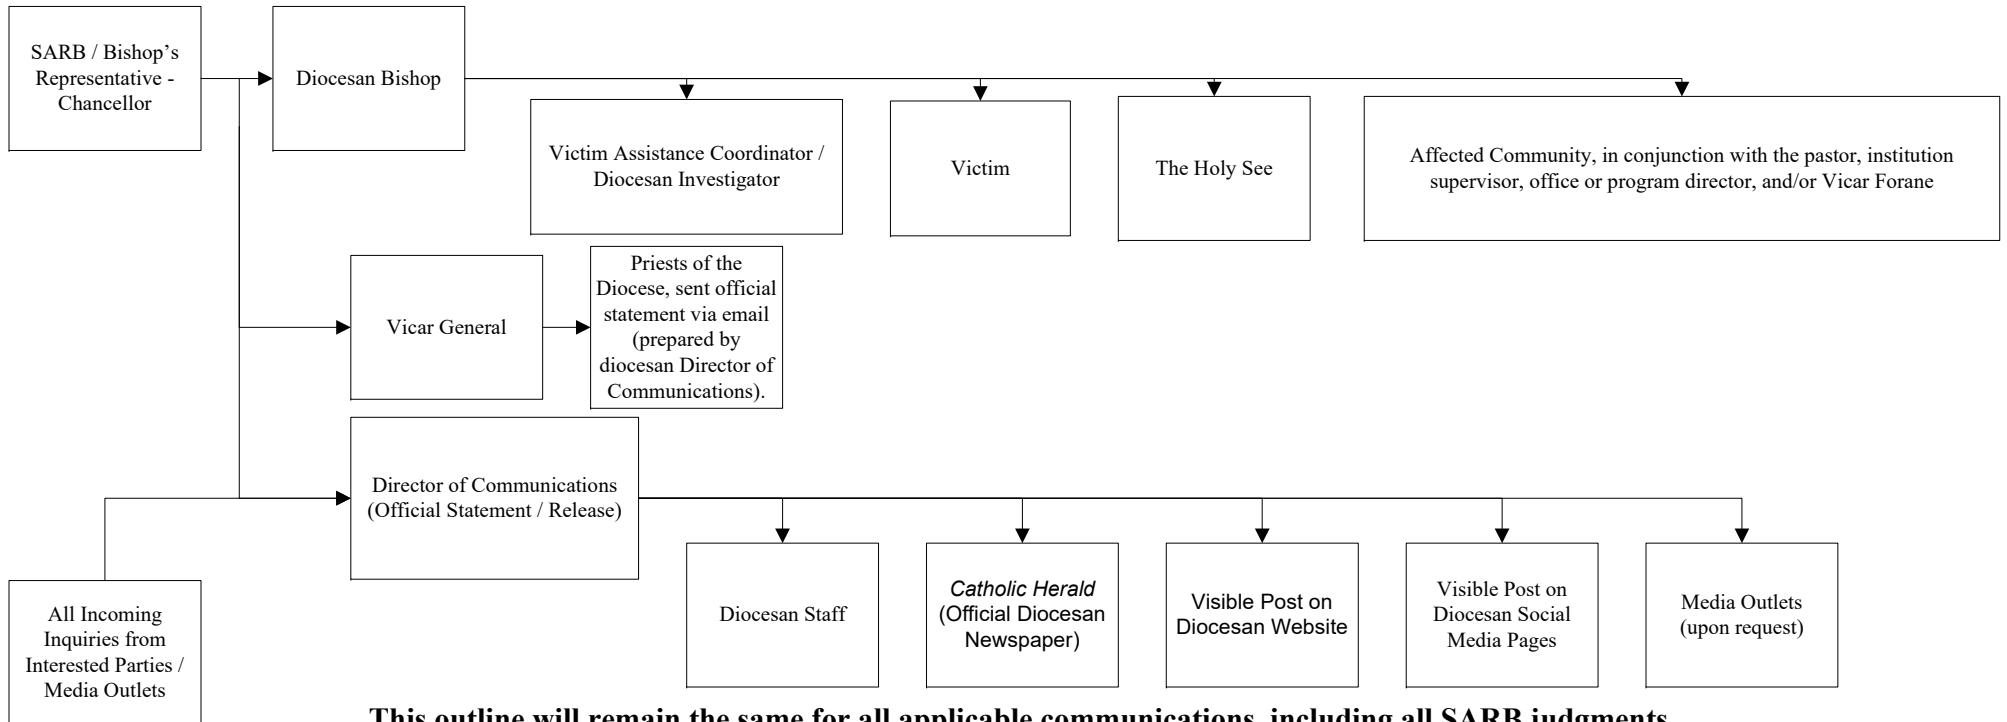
SARB / Bishop's Representative - Chancellor

Diocesan Bishop

Victim Assistance Coordinator / Diocesan Investigator

Victim

The Holy See

Affected Community, in conjunction with the pastor, institution supervisor, office or program director, and/or Vicar Forane

Vicar General

Priests of the Diocese, sent official statement via email (prepared by diocesan Director of Communications).

Director of Communications (Official Statement / Release)

Diocesan Staff

Catholic Herald (Official Diocesan Newspaper)

Visible Post on Diocesan Website

Visible Post on Diocesan Social Media Pages

Media Outlets (upon request)

All Incoming Inquiries from Interested Parties / Media Outlets

This outline will remain the same for all applicable communications, including all SARB judgments